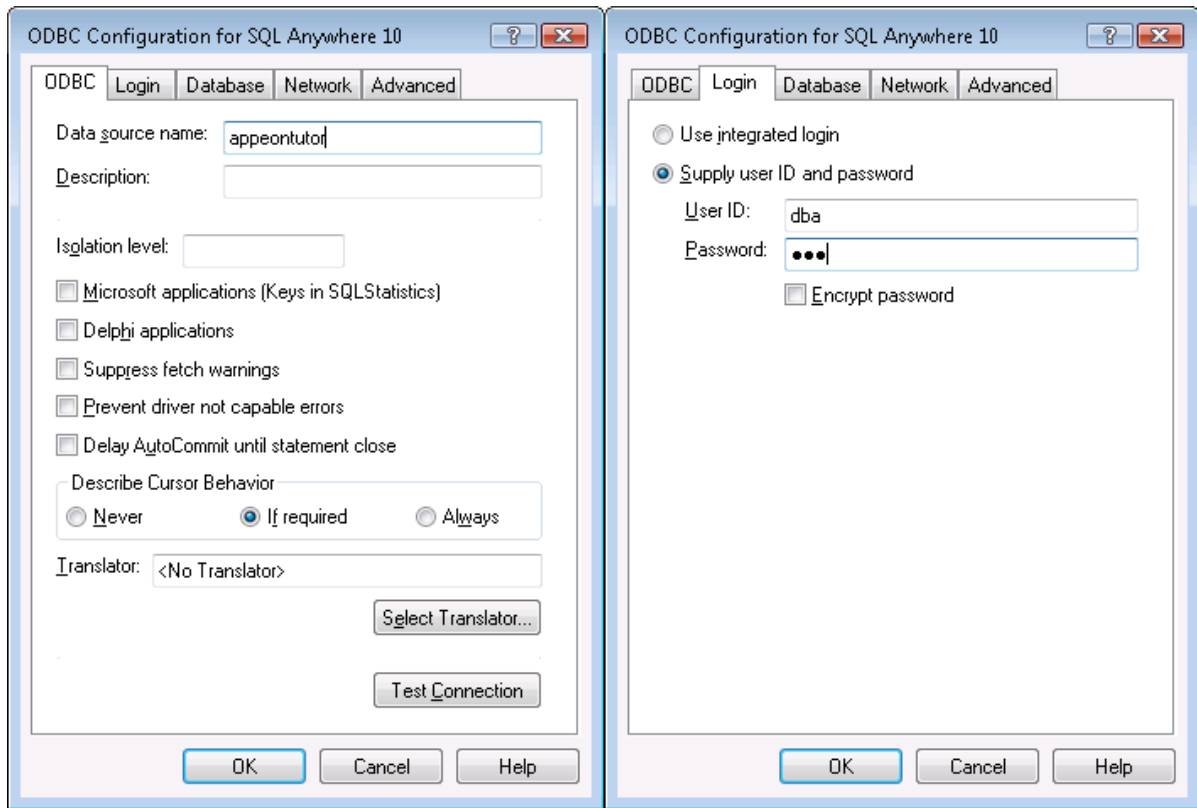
ODBC Configuration for SQL Anywhere 10
?
ODBC | Login | Database | Network | Advanced

Data source name: appeontutor
Description:

Isolation level:
Microsoft applications (Keys in SQLStatistics)
Delphi applications
Suppress fetch warnings
Prevent driver not capable errors
Delay AutoCommit until statement close

Describe Cursor Behavior
Never
If required
Always

Translator: <No Translator>
Select Translator...
Test Connection

OK
Cancel
Help

ODBC Configuration for SQL Anywhere 10
?
ODBC | Login | Database | Network | Advanced

Use integrated login
Supply user ID and password
User ID: dba
Password: •••
Encrypt password

OK
Cancel
Help